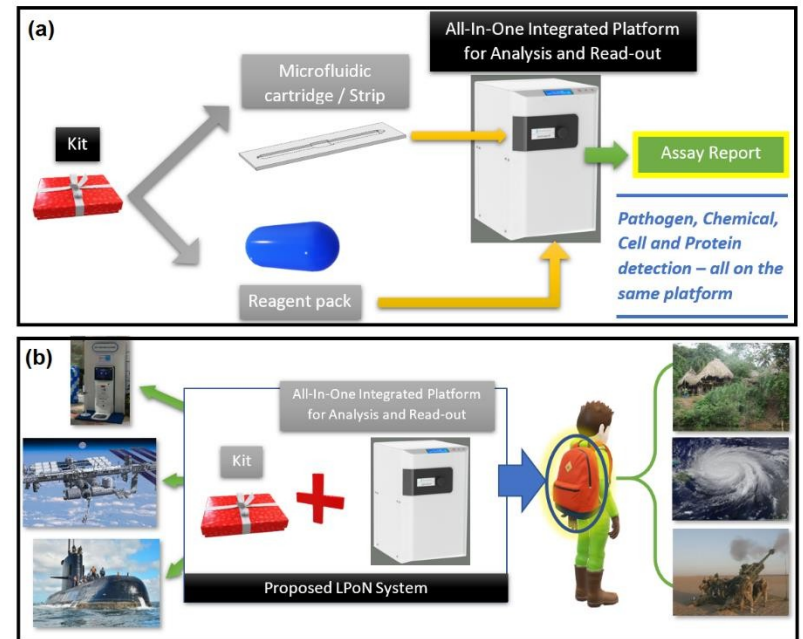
(a)

All-In-One Integrated Platform for Analysis and Read-out

Microfluidic cartridge / Strip

Kit

Assay Report

Pathogen, Chemical, Cell and Protein detection – all on the same platform

Reagent pack

(b)

All-In-One Integrated Platform for Analysis and Read-out

Kit

Proposed LPoN System